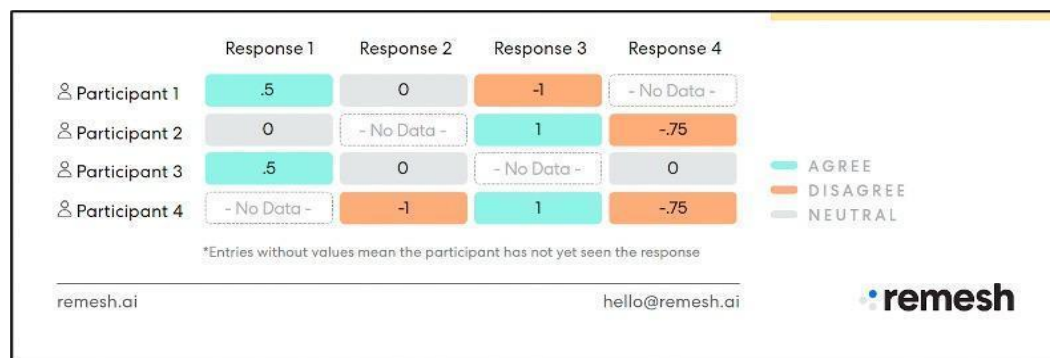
| | Response 1 | Response 2 | Response 3 | Response 4 |
|---|---|---|---|---|
| Participant 1 | .5 | 0 | -1 | - No Data - |
| Participant 2 | 0 | - No Data - | 1 | -.75 |
| Participant 3 | .5 | 0 | - No Data - | 0 |
| Participant 4 | - No Data - | -1 | 1 | -.75 |

AGREE
DISAGREE
NEUTRAL

*Entries without values mean the participant has not yet seen the response

remesh.ai

hello@remesh.ai

remesh